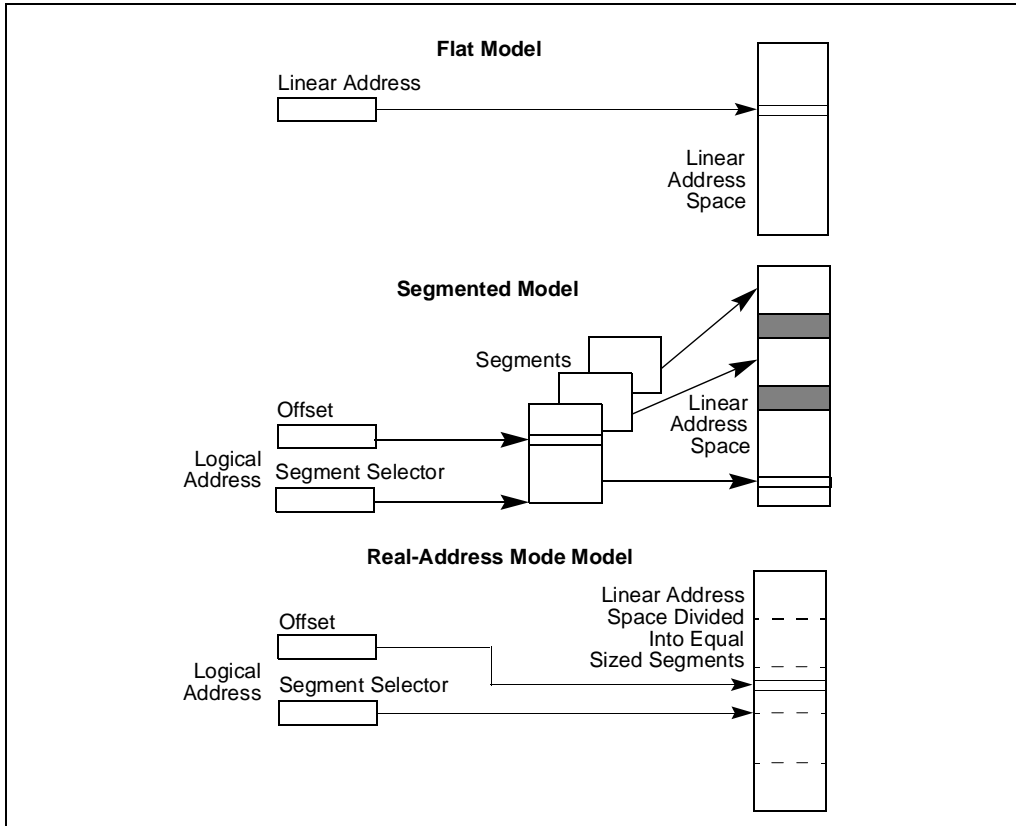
Flat Model

Linear Address

Linear Address Space

Segmented Model

Segments

Offset

Linear Address Space

Logical Address

Segment Selector

Real-Address Mode Model

Linear Address Space Divided Into Equal Sized Segments

Offset

Logical Address

Segment Selector